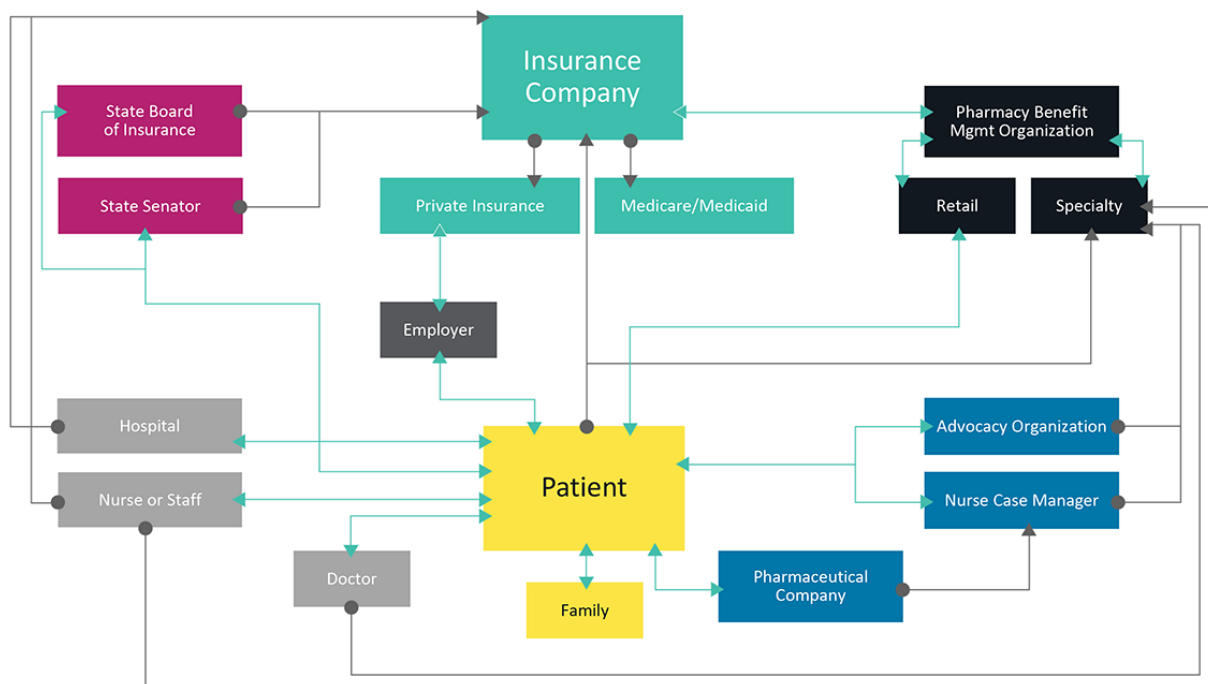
Insurance Company

State Board of Insurance

State Senator

Private Insurance

Medicare/Medicaid

Pharmacy Benefit Mgmt Organization

Retail

Specialty

Employer

Hospital

Patient

Advocacy Organization

Nurse or Staff

Nurse Case Manager

Doctor

Family

Pharmaceutical Company